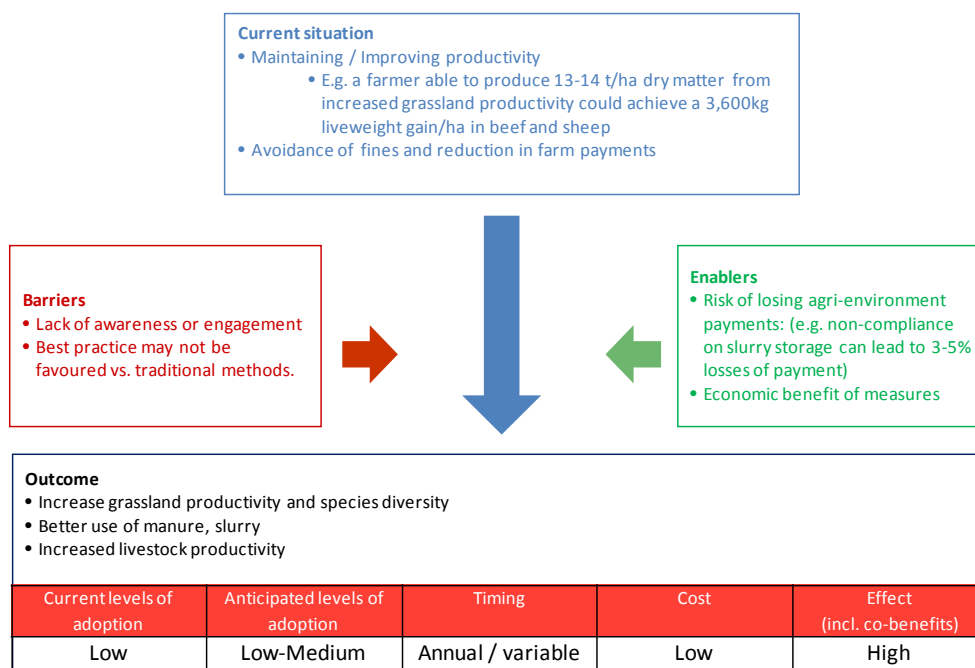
**Current situation**
• Maintaining / Improving productivity
• E.g. a farmer able to produce 13-14 t/ha dry matter from increased grassland productivity could achieve a 3,600kg liveweight gain/ha in beef and sheep
• Avoidance of fines and reduction in farm payments

**Barriers**
• Lack of awareness or engagement
• Best practice may not be favoured vs. traditional methods.

**Enablers**
• Risk of losing agri-environment payments: (e.g. non-compliance on slurry storage can lead to 3-5% losses of payment)
• Economic benefit of measures

**Outcome**
• Increase grassland productivity and species diversity
• Better use of manure, slurry
• Increased livestock productivity

| Current levels of adoption | Anticipated levels of adoption | Timing | Cost | Effect (incl. co-benefits) |
|---|---|---|---|---|
| Low | Low-Medium | Annual / variable | Low | High |